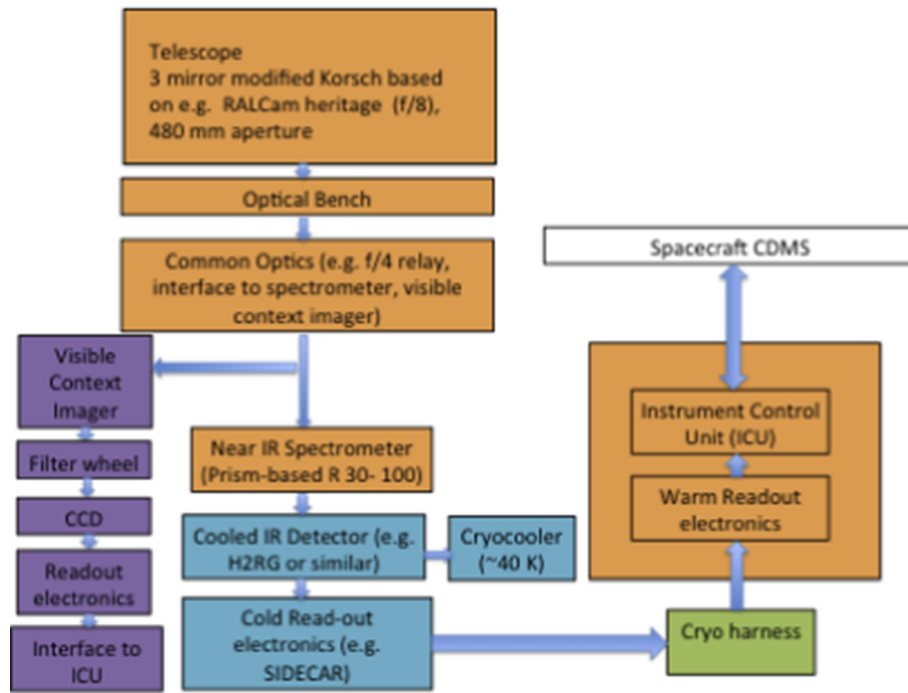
Telescope
3 mirror modified Korsch based on e.g. RALCam heritage (f/8), 480 mm aperture

Optical Bench

Common Optics (e.g. f/4 relay, interface to spectrometer, visible context imager)

Visible Context Imager

Filter wheel

CCD

Readout electronics

Interface to ICU

Near IR Spectrometer (Prism-based R 30- 100)

Cooled IR Detector (e.g. H2RG or similar)

Cryocooler (~40 K)

Cold Read-out electronics (e.g. SIDECAR)

Spacecraft CDMS

Instrument Control Unit (ICU)

Warm Readout electronics

Cryo harness